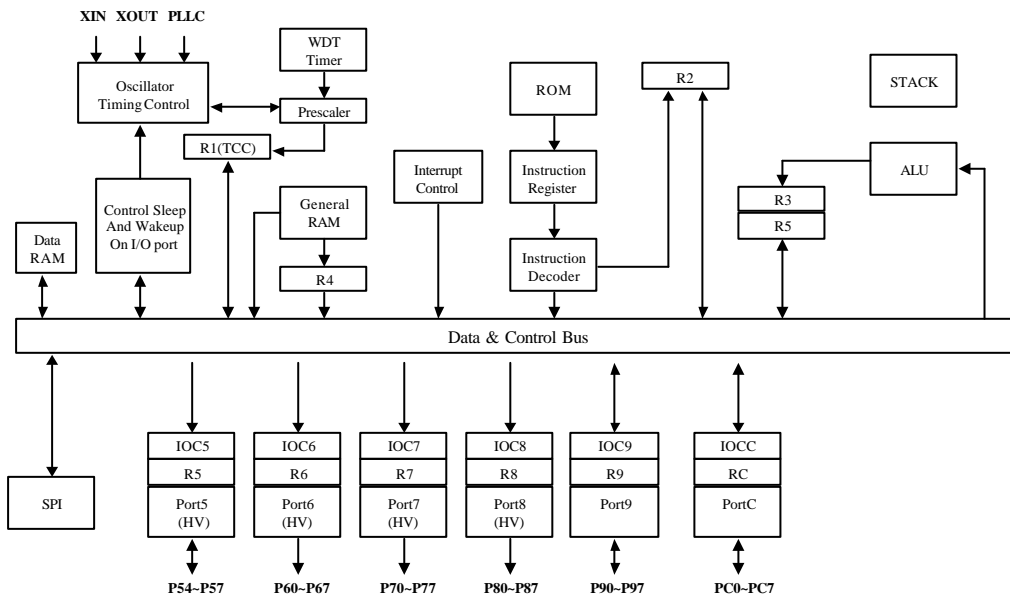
XIN XOUT PLLC

Oscillator Timing Control

WDT Timer

Prescaler

R1(TCC)

Control Sleep And Wakeup On I/O port

Data RAM

General RAM

R4

Interrupt Control

ROM

Instruction Register

Instruction Decoder

R2

STACK

ALU

R3

R5

Data & Control Bus

SPI

IOC5
R5
Port5 (HV)
P54~P57

IOC6
R6
Port6 (HV)
P60~P67

IOC7
R7
Port7 (HV)
P70~P77

IOC8
R8
Port8 (HV)
P80~P87

IOC9
R9
Port9
P90~P97

IOCC
RC
PortC
PC0~PC7